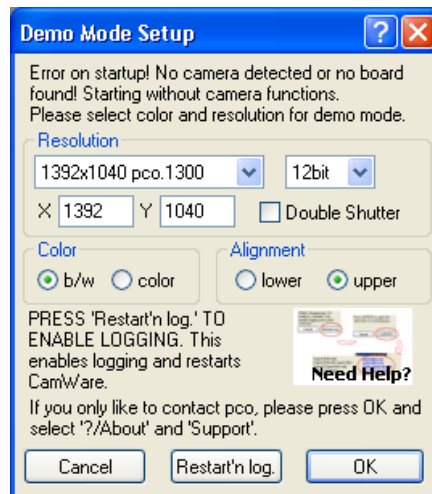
Demo Mode Setup

?

Error on startup! No camera detected or no board found! Starting without camera functions.
Please select color and resolution for demo mode.

Resolution

1392x1040 pco.1300

12bit

X 1392 Y 1040

Double Shutter

Color

b/w color

Alignment

lower upper

PRESS 'Restart'n log.' TO ENABLE LOGGING. This enables logging and restarts CamWare.

Need Help?

If you only like to contact pco, please press OK and select '?/About' and 'Support'.

Cancel

Restart'n log.

OK